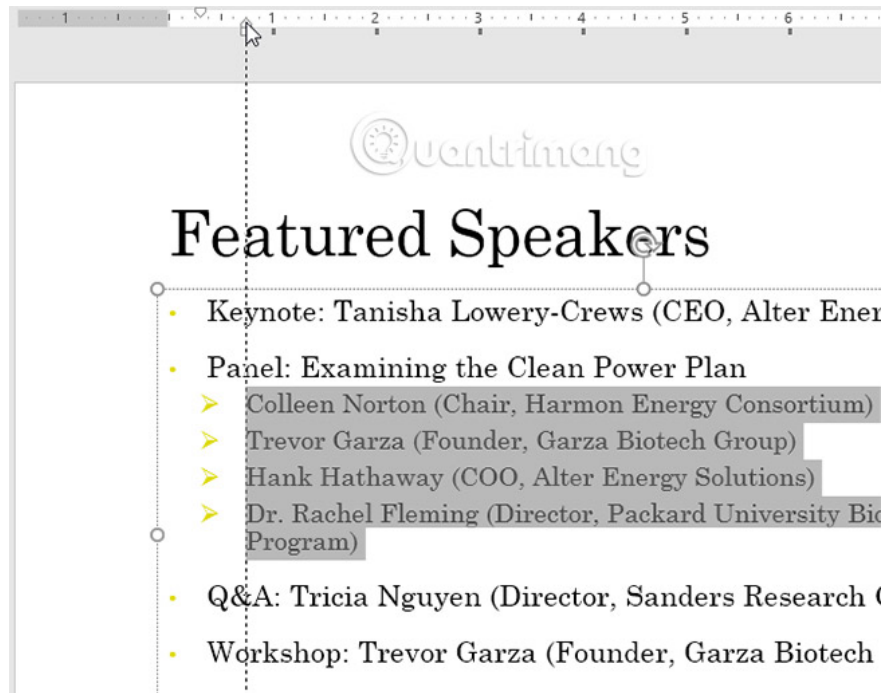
1 · · · 1 · · · 2 · · · 3 · · · 4 · · · 5 · · · 6

Quantrimang

Featured Speakers

Keynote: Tanisha Lowery-Crews (CEO, Alter Ener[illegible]

Panel: Examining the Clean Power Plan

Colleen Norton (Chair, Harmon Energy Consortium)

Trevor Garza (Founder, Garza Biotech Group)

Hank Hathaway (COO, Alter Energy Solutions)

Dr. Rachel Fleming (Director, Packard University Bi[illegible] Program)

Q&A: Tricia Nguyen (Director, Sanders Research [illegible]

Workshop: Trevor Garza (Founder, Garza Biotech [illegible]